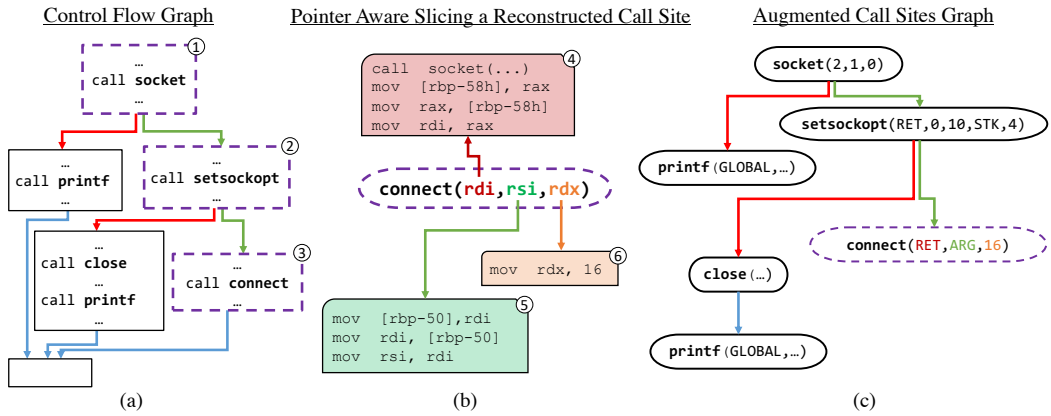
Control Flow Graph

①
…
call socket
…

…
call printf
…

②
…
call setsockopt
…

…
call close
…
call printf
…

③
…
call connect
…

(a)

Pointer Aware Slicing a Reconstructed Call Site

④
call socket(...)
mov [rbp-58h], rax
mov rax, [rbp-58h]
mov rdi, rax

connect(rdi,rsi,rdx)

⑥
mov rdx, 16

⑤
mov [rbp-50],rdi
mov rdi, [rbp-50]
mov rsi, rdi

(b)

Augmented Call Sites Graph

socket(2,1,0)

setsockopt(RET,0,10,STK,4)

printf(GLOBAL,…)

connect(RET,ARG,16)

close(…)

printf(GLOBAL,…)

(c)